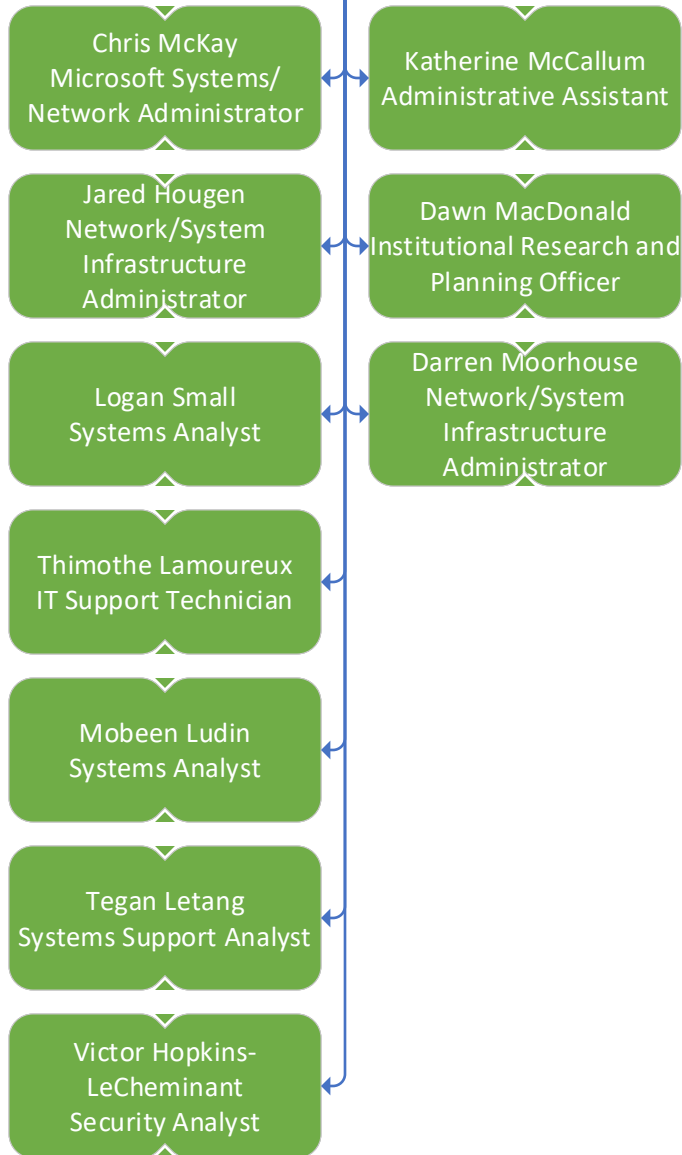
Chris McKay
Microsoft Systems/
Network Administrator

Katherine McCallum
Administrative Assistant

Jared Hougen
Network/System
Infrastructure
Administrator

Dawn MacDonald
Institutional Research and
Planning Officer

Logan Small
Systems Analyst

Darren Moorhouse
Network/System
Infrastructure
Administrator

Thimothe Lamoureux
IT Support Technician

Mobeen Ludin
Systems Analyst

Tegan Letang
Systems Support Analyst

Victor Hopkins-
LeCheminant
Security Analyst